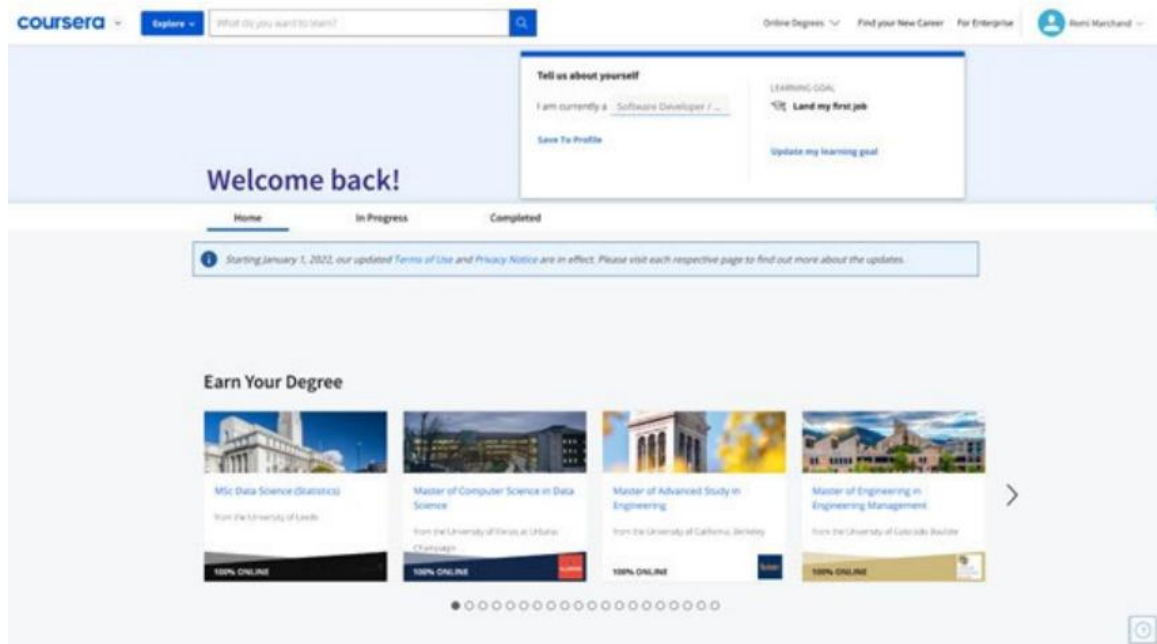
coursera

Explore

What do you want to learn?

Online Degrees

Find your New Career

For Enterprise

Remi Marchand

Tell us about yourself

I am currently a Software Developer / ...

Save To Profile

LEARNING GOAL

Land my first job

Update my learning goal

Welcome back!

Home

In Progress

Completed

Starting January 1, 2022, our updated Terms of Use and Privacy Notice are in effect. Please visit each respective page to find out more about the updates.

Earn Your Degree

MSc Data Science (Statistics)

from the University of Leeds

100% ONLINE

Master of Computer Science in Data Science

from the University of Illinois at Urbana-Champaign

100% ONLINE

Master of Advanced Study in Engineering

from the University of California, Berkeley

100% ONLINE

Master of Engineering in Engineering Management

from the University of Colorado Boulder

100% ONLINE